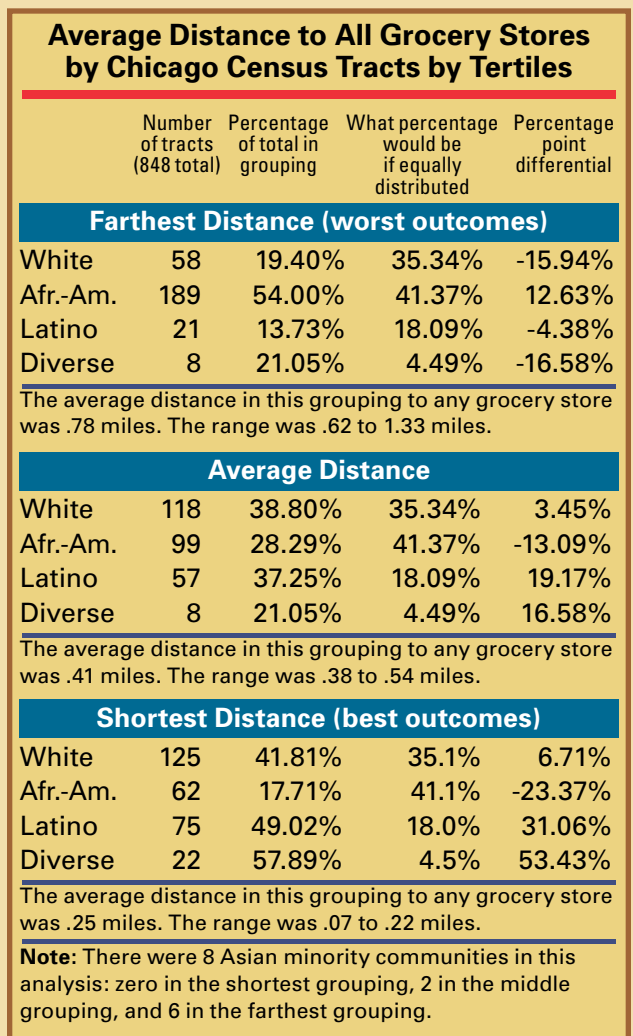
Average Distance to All Grocery Stores by Chicago Census Tracts by Tertiles

| | Number of tracts (848 total) | Percentage of total in grouping | What percentage would be if equally distributed | Percentage point differential |
|---|---|---|---|---|
| **Farthest Distance (worst outcomes)** | | | | |
| White | 58 | 19.40% | 35.34% | -15.94% |
| Afr.-Am. | 189 | 54.00% | 41.37% | 12.63% |
| Latino | 21 | 13.73% | 18.09% | -4.38% |
| Diverse | 8 | 21.05% | 4.49% | -16.58% |

The average distance in this grouping to any grocery store was .78 miles. The range was .62 to 1.33 miles.

| | | | | |
|---|---|---|---|---|
| **Average Distance** | | | | |
| White | 118 | 38.80% | 35.34% | 3.45% |
| Afr.-Am. | 99 | 28.29% | 41.37% | -13.09% |
| Latino | 57 | 37.25% | 18.09% | 19.17% |
| Diverse | 8 | 21.05% | 4.49% | 16.58% |

The average distance in this grouping to any grocery store was .41 miles. The range was .38 to .54 miles.

| | | | | |
|---|---|---|---|---|
| **Shortest Distance (best outcomes)** | | | | |
| White | 125 | 41.81% | 35.1% | 6.71% |
| Afr.-Am. | 62 | 17.71% | 41.1% | -23.37% |
| Latino | 75 | 49.02% | 18.0% | 31.06% |
| Diverse | 22 | 57.89% | 4.5% | 53.43% |

The average distance in this grouping to any grocery store was .25 miles. The range was .07 to .22 miles.

**Note:** There were 8 Asian minority communities in this analysis: zero in the shortest grouping, 2 in the middle grouping, and 6 in the farthest grouping.